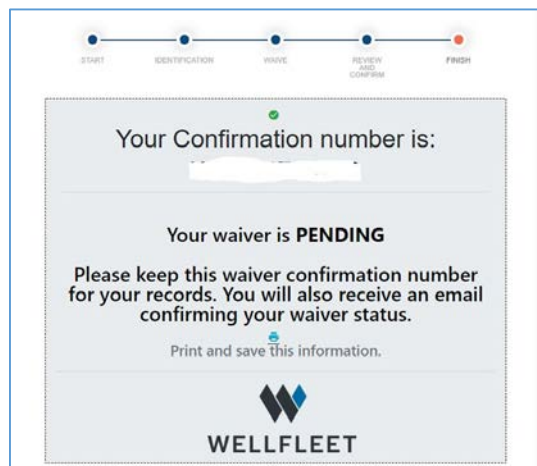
START IDENTIFICATION WAIVE REVIEW AND CONFIRM FINISH

Your Confirmation number is:

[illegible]

Your waiver is **PENDING**

Please keep this waiver confirmation number for your records. You will also receive an email confirming your waiver status.

Print and save this information.

WELLFLEET